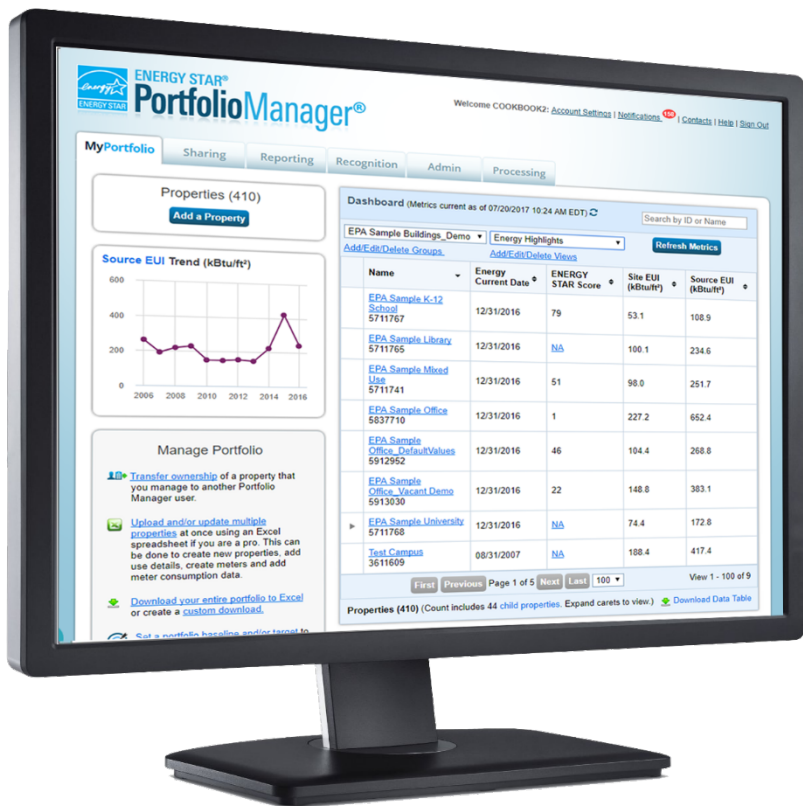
energy ENERGY STAR

ENERGY STAR® PortfolioManager®

Welcome COOKBOOK2: Account Settings | Notifications 130 | Contacts | Help | Sign Out

MyPortfolio Sharing Reporting Recognition Admin Processing

Properties (410)

Add a Property

Source EUI Trend (kBtu/ft²)

| 600 |
| 400 |
| 200 |
| 0 |

2006 2008 2010 2012 2014 2016

Manage Portfolio

Transfer ownership of a property that you manage to another Portfolio Manager user.

Upload and/or update multiple properties at once using an Excel spreadsheet if you are a pro. This can be done to create new properties, add use details, create meters and add meter consumption data.

Download your entire portfolio to Excel or create a custom download.

Set a portfolio baseline and/or target to

Dashboard (Metrics current as of 07/20/2017 10:24 AM EDT)

Search by ID or Name

EPA Sample Buildings_Demo

Energy Highlights

Refresh Metrics

Add/Edit/Delete Groups

Add/Edit/Delete Views

| | Name | Energy Current Date | ENERGY STAR Score | Site EUI (kBtu/ft²) | Source EUI (kBtu/ft²) |
|---|---|---|---|---|---|
| | EPA Sample K-12 School 5711767 | 12/31/2016 | 79 | 53.1 | 108.9 |
| | EPA Sample Library 5711765 | 12/31/2016 | NA | 100.1 | 234.6 |
| | EPA Sample Mixed Use 5711741 | 12/31/2016 | 51 | 98.0 | 251.7 |
| | EPA Sample Office 5837710 | 12/31/2016 | 1 | 227.2 | 652.4 |
| | EPA Sample Office_DefaultValues 5912952 | 12/31/2016 | 46 | 104.4 | 268.8 |
| | EPA Sample Office_Vacant Demo 5913030 | 12/31/2016 | 22 | 148.8 | 383.1 |
| ► | EPA Sample University 5711768 | 12/31/2016 | NA | 74.4 | 172.8 |
| | Test Campus 3611609 | 08/31/2007 | NA | 188.4 | 417.4 |

First Previous Page 1 of 5 Next Last 100

View 1 - 100 of 9

Properties (410) (Count includes 44 child properties. Expand carets to view.)

Download Data Table